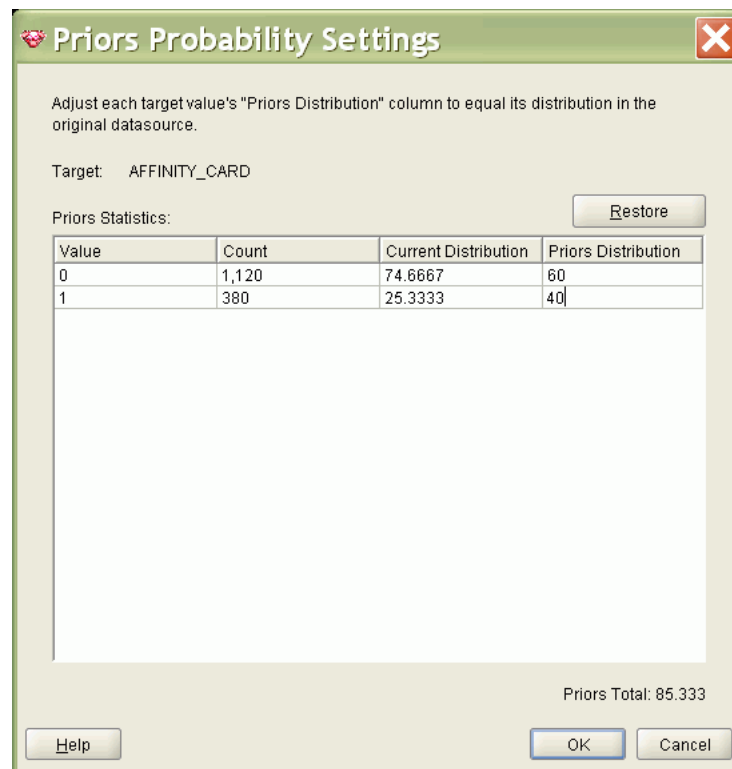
Priors Probability Settings

Adjust each target value's "Priors Distribution" column to equal its distribution in the original datasource.

Target: AFFINITY_CARD

Priors Statistics:

Restore

| Value | Count | Current Distribution | Priors Distribution |
|---|---|---|---|
| 0 | 1,120 | 74.6667 | 60 |
| 1 | 380 | 25.3333 | 40 |

Priors Total: 85.333

Help

OK

Cancel